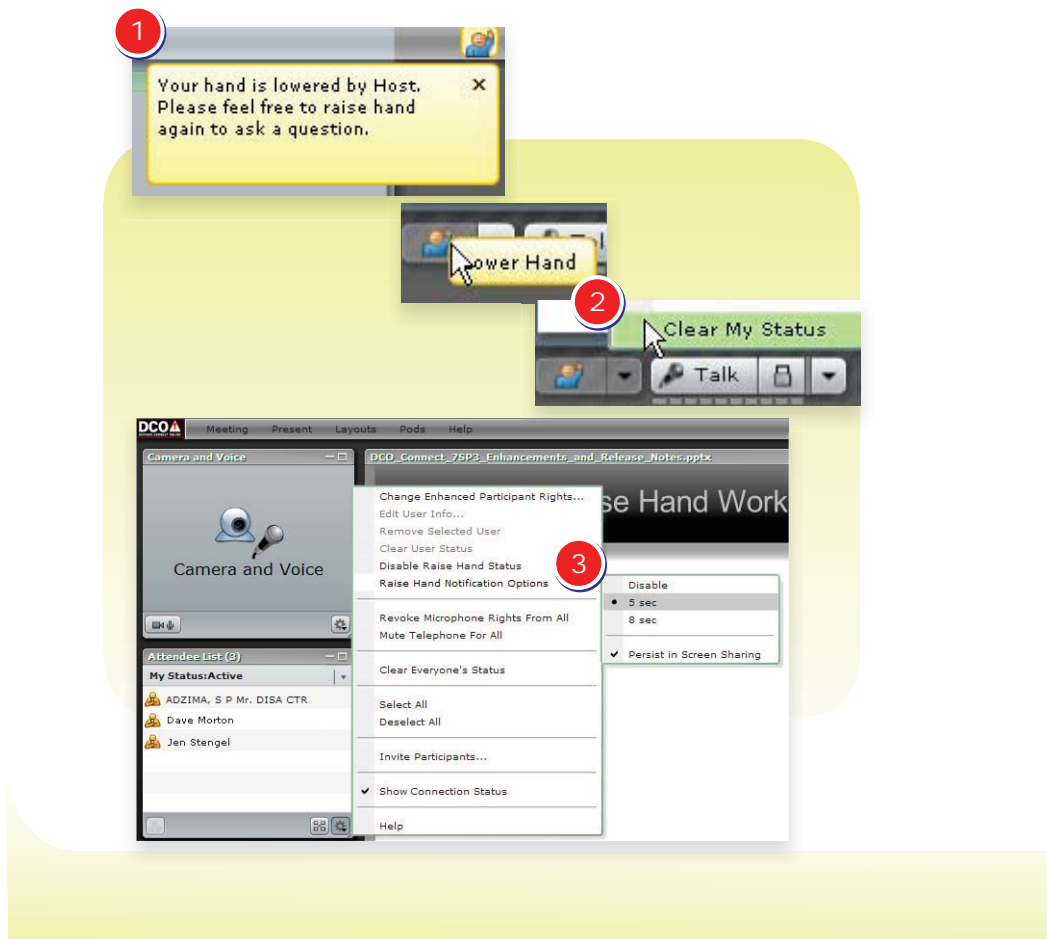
1

Your hand is lowered by Host. Please feel free to raise hand again to ask a question.

×

ower Hand

2

Clear My Status

Talk

DCO

Meeting Present Layouts Pods Help

Camera and Voice

Camera and Voice

DCO_Connect_7SP3_Enhancements_and_Release_Notes.pptx

se Hand Work

Change Enhanced Participant Rights...
Edit User Info...
Remove Selected User
Clear User Status
Disable Raise Hand Status
Raise Hand Notification Options

3

Disable
5 sec
8 sec
Persist in Screen Sharing

Revoke Microphone Rights From All
Mute Telephone For All

Clear Everyone's Status

Select All
Deselect All

Invite Participants...

Show Connection Status

Help

Attendee List (3)

My Status:Active

ADZIMA, S P Mr. DISA CTR
Dave Morton
Jen Stengel